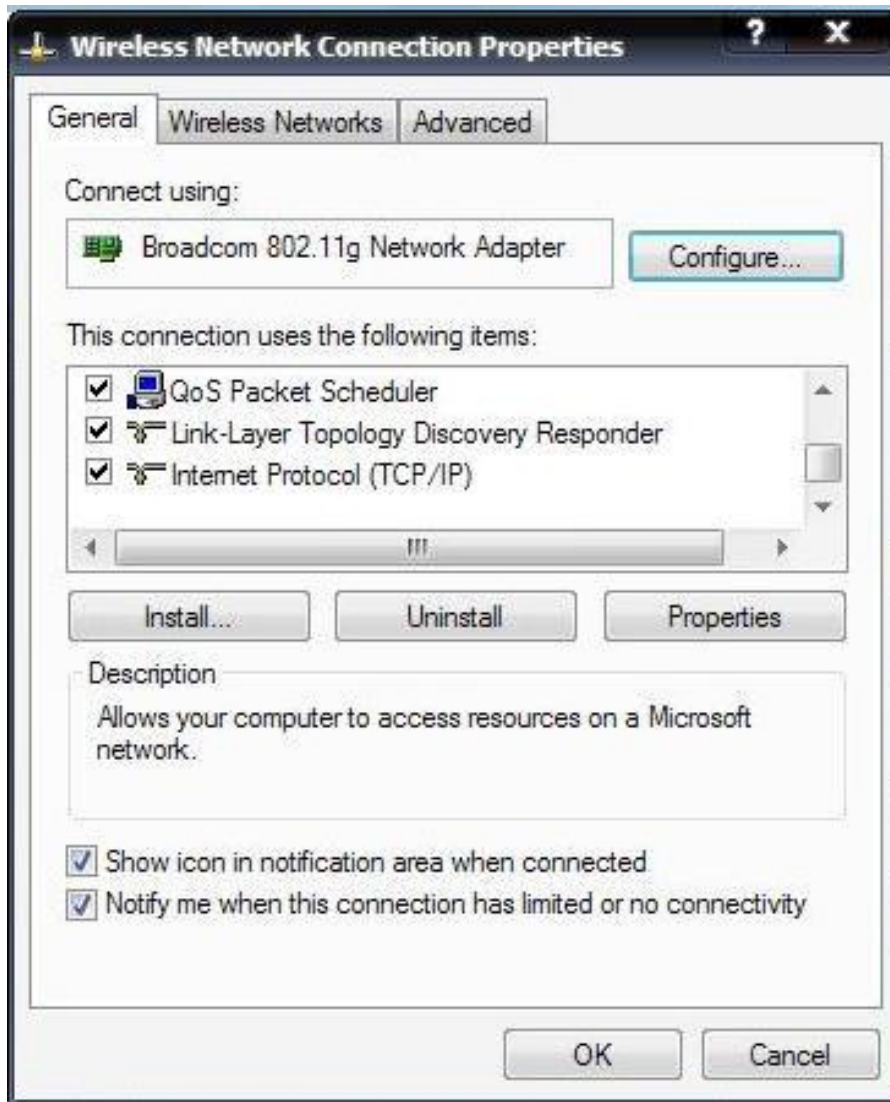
Wireless Network Connection Properties

?

X

General

Wireless Networks

Advanced

Connect using:

Broadcom 802.11g Network Adapter

Configure...

This connection uses the following items:

QoS Packet Scheduler

Link-Layer Topology Discovery Responder

Internet Protocol (TCP/IP)

Install...

Uninstall

Properties

Description

Allows your computer to access resources on a Microsoft network.

Show icon in notification area when connected

Notify me when this connection has limited or no connectivity

OK

Cancel